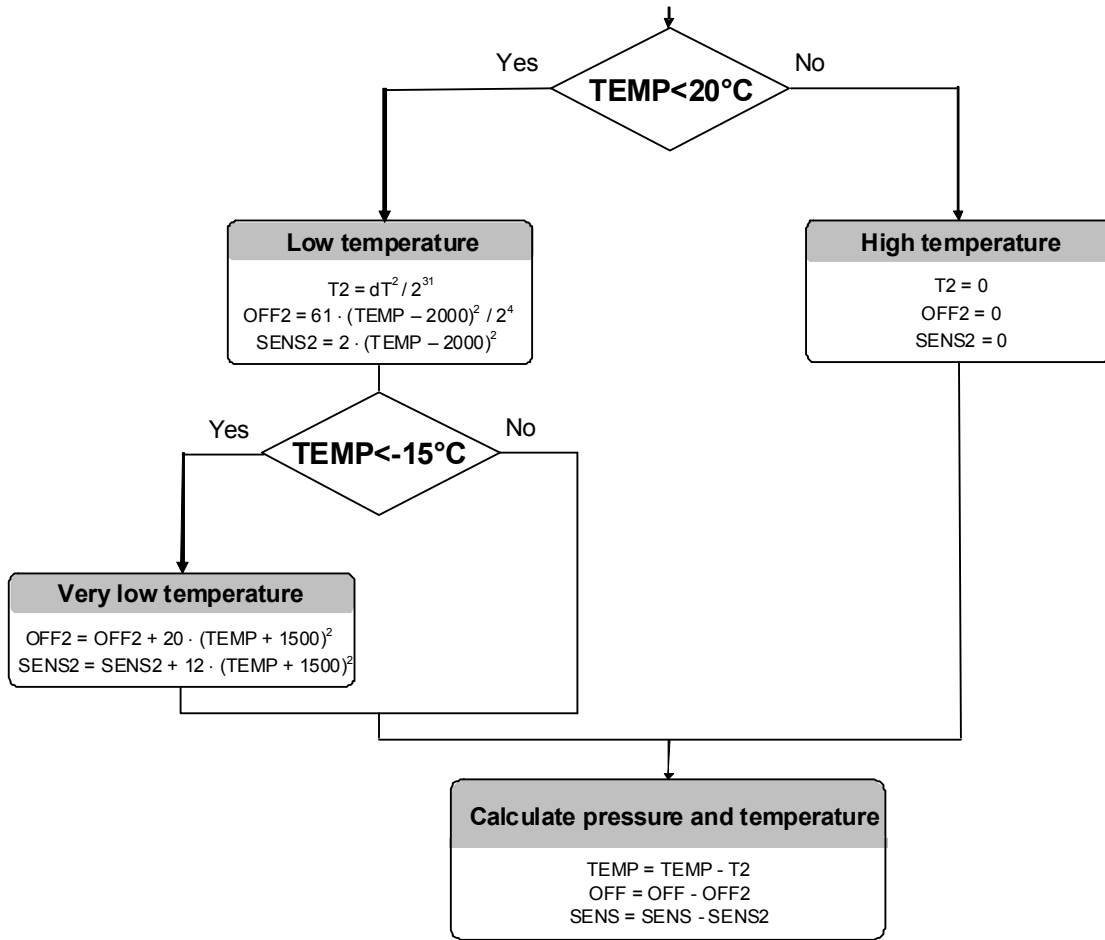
Yes

TEMP<20°C

No

Low temperature

$T2 = dT^2 / 2^{31}$
$OFF2 = 61 \cdot (TEMP - 2000)^2 / 2^4$
$SENS2 = 2 \cdot (TEMP - 2000)^2$

High temperature

T2 = 0
OFF2 = 0
SENS2 = 0

Yes

TEMP<-15°C

No

Very low temperature

$OFF2 = OFF2 + 20 \cdot (TEMP + 1500)^2$
$SENS2 = SENS2 + 12 \cdot (TEMP + 1500)^2$

Calculate pressure and temperature

TEMP = TEMP - T2
OFF = OFF - OFF2
SENS = SENS - SENS2